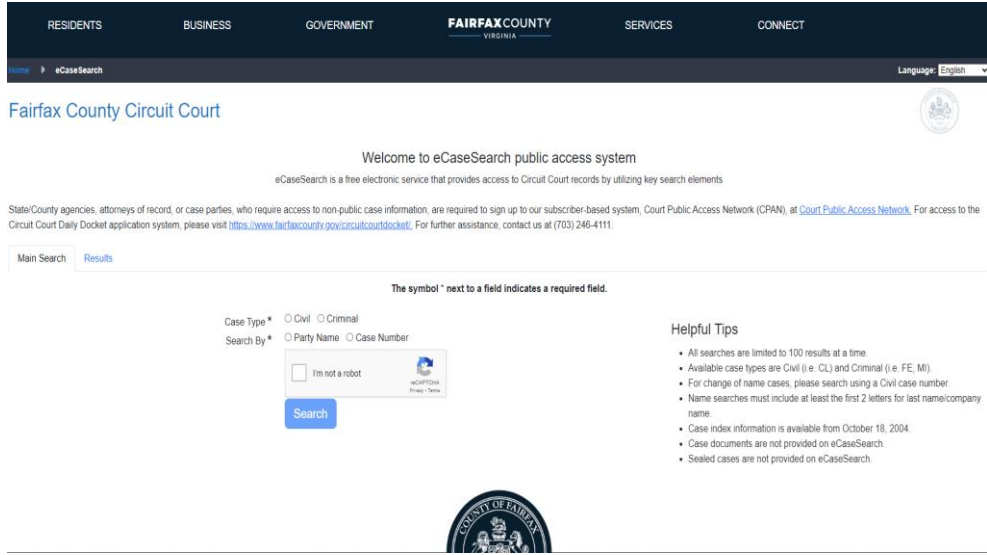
RESIDENTS BUSINESS GOVERNMENT FAIRFAXCOUNTY VIRGINIA SERVICES CONNECT

Home ▸ eCaseSearch

Language: English

Fairfax County Circuit Court

Welcome to eCaseSearch public access system

eCaseSearch is a free electronic service that provides access to Circuit Court records by utilizing key search elements

State/County agencies, attorneys of record, or case parties, who require access to non-public case information, are required to sign up to our subscriber-based system, Court Public Access Network (CPAN), at Court Public Access Network. For access to the Circuit Court Daily Docket application system, please visit https://www.fairfaxcounty.gov/circuitcourtdocket/. For further assistance, contact us at (703) 246-4111.

Main Search Results

The symbol * next to a field indicates a required field.

Case Type * ○ Civil ○ Criminal

Search By * ○ Party Name ○ Case Number

I'm not a robot

reCAPTCHA
Privacy - Terms

Search

Helpful Tips

- All searches are limited to 100 results at a time.
- Available case types are Civil (i.e. CL) and Criminal (i.e. FE, MI).
- For change of name cases, please search using a Civil case number.
- Name searches must include at least the first 2 letters for last name/company name.
- Case index information is available from October 18, 2004.
- Case documents are not provided on eCaseSearch.
- Sealed cases are not provided on eCaseSearch.

COUNTY OF FAIRFAX